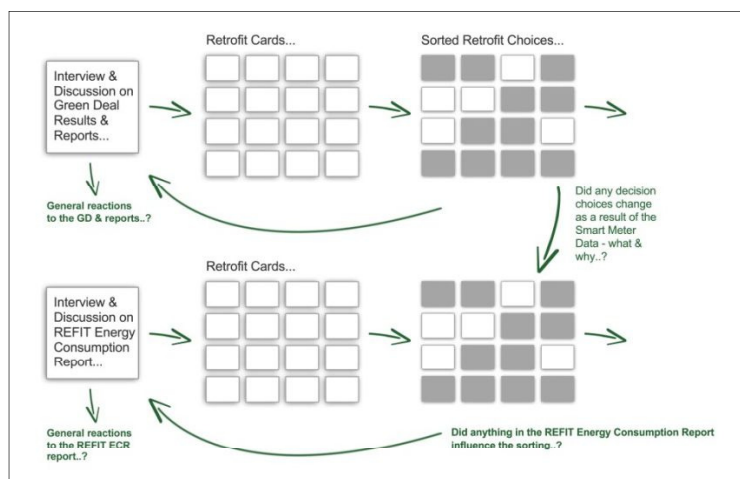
Interview & Discussion on Green Deal Results & Reports...

Retrofit Cards...

Sorted Retrofit Choices...

General reactions to the GD & reports..?

Did any decision choices change as a result of the Smart Meter Data - what & why..?

Interview & Discussion on REFIT Energy Consumption Report...

Retrofit Cards...

General reactions to the REFIT ECR report..?

Did anything in the REFIT Energy Consumption Report influence the sorting..?